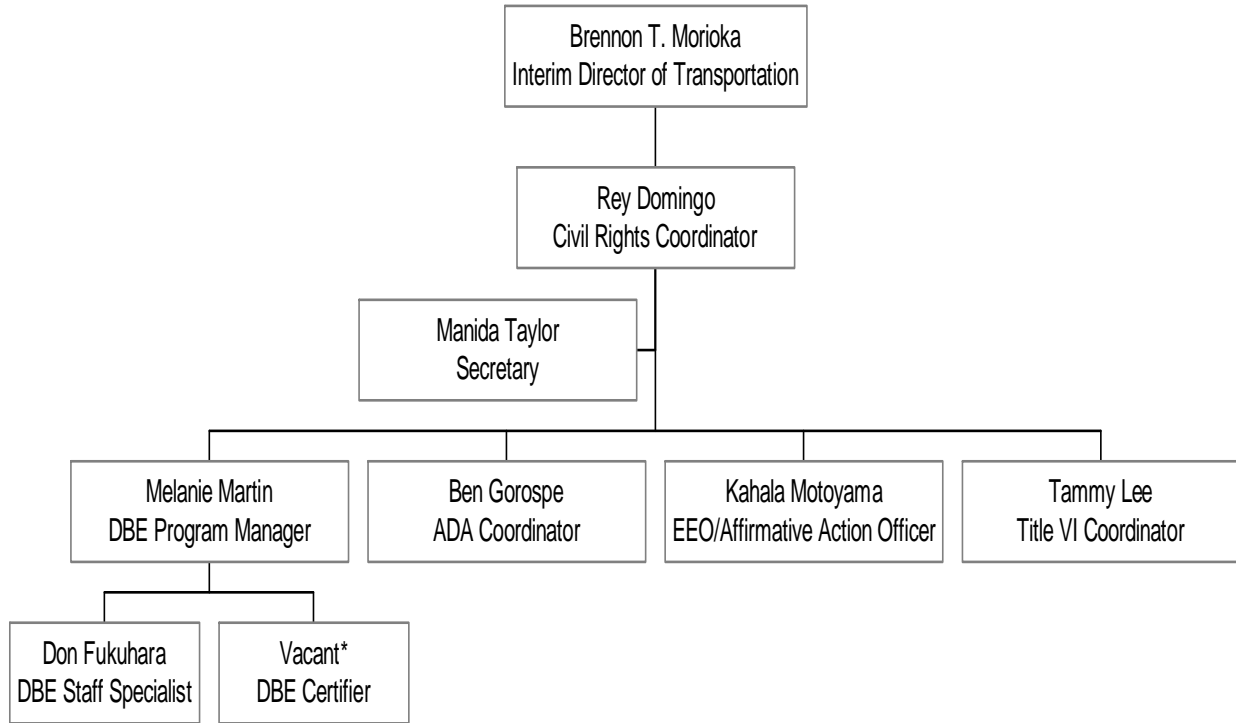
Brennon T. Morioka
Interim Director of Transportation

Rey Domingo
Civil Rights Coordinator

Manida Taylor
Secretary

Melanie Martin
DBE Program Manager

Ben Gorospe
ADA Coordinator

Kahala Motoyama
EEO/Affirmative Action Officer

Tammy Lee
Title VI Coordinator

Don Fukuhara
DBE Staff Specialist

Vacant*
DBE Certifier